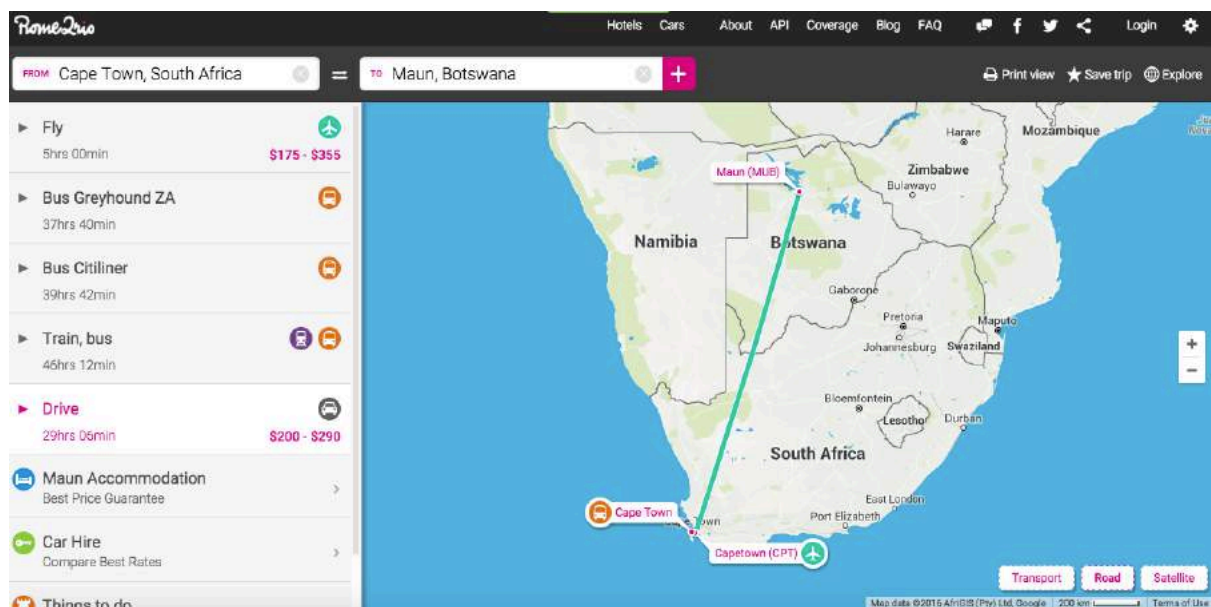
Rome2rio

Hotels Cars About API Coverage Blog FAQ Login

FROM Cape Town, South Africa

TO Maun, Botswana

Print view Save trip Explore

Fly
5hrs 00min $175 - $355

Bus Greyhound ZA
37hrs 40min

Bus Citiliner
39hrs 42min

Train, bus
46hrs 12min

Drive
29hrs 06min $200 - $290

Maun Accommodation
Best Price Guarantee

Car Hire
Compare Best Rates

Things to do

Harare
Mozambique
Maun (MUB)
Zimbabwe
Bulawayo
Namibia
Botswana
Gaborone
Pretoria
Maputo
Johannesburg
Swaziland
Bloemfontein
Lesotho
Durban
South Africa
East London
Port Elizabeth
Cape Town
Town
Capetown (CPT)

Transport Road Satellite

Map data ©2016 AfriGIS (Pty) Ltd, Google 200 km Terms of Use